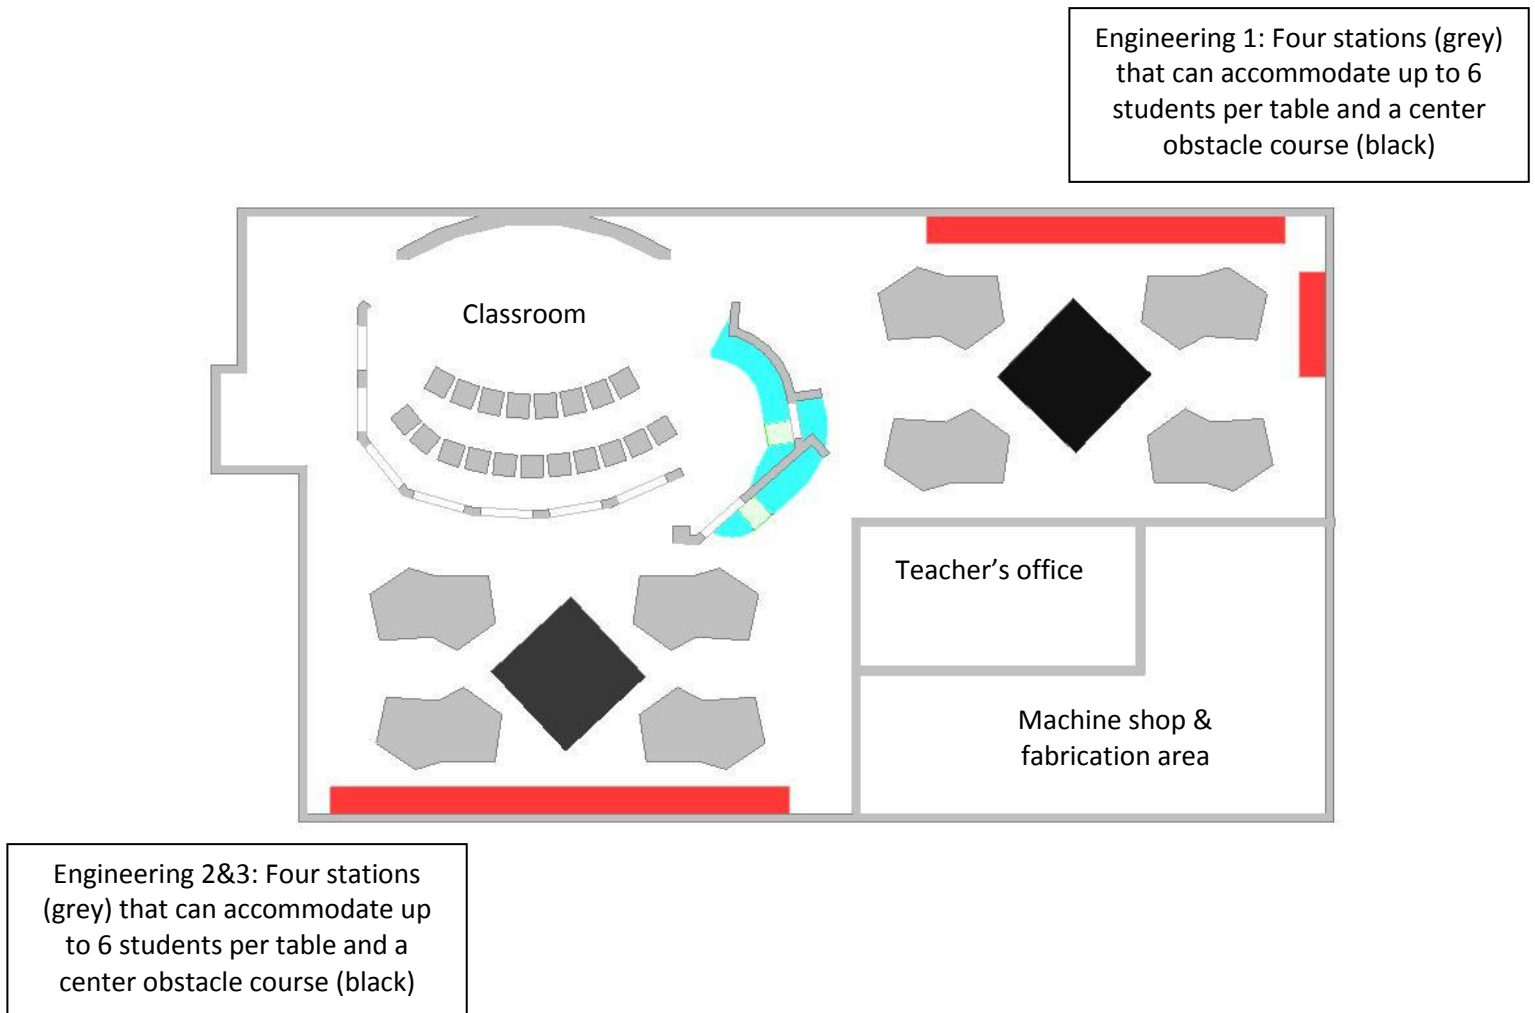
Engineering 1: Four stations (grey) that can accommodate up to 6 students per table and a center obstacle course (black)

Classroom

Teacher’s office

Machine shop & fabrication area

Engineering 2&3: Four stations (grey) that can accommodate up to 6 students per table and a center obstacle course (black)